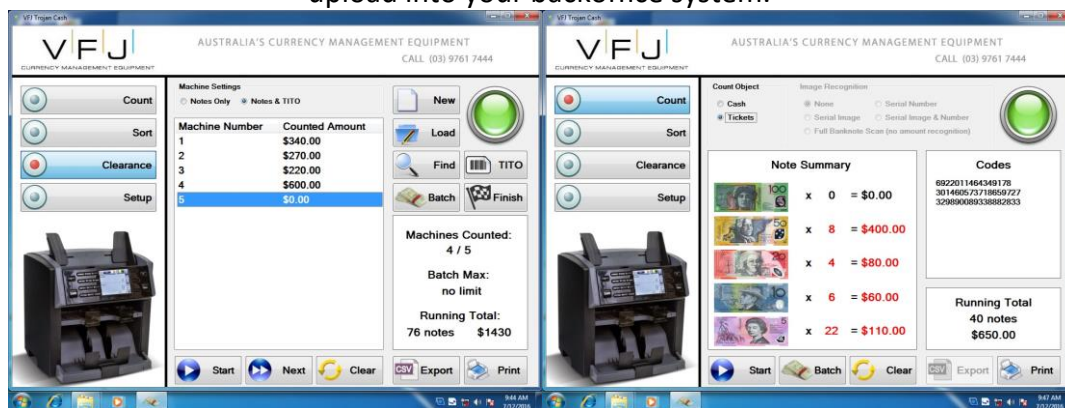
upload into your backoffice system.

VFJ Trojan Cash

VFJ
CURRENCY MANAGEMENT EQUIPMENT

AUSTRALIA'S CURRENCY MANAGEMENT EQUIPMENT
CALL (03) 9761 7444

Count
Sort
Clearance
Setup

Machine Settings
Notes Only
Notes & TITO

| Machine Number | Counted Amount |
|---|---|
| 1 | \$340.00 |
| 2 | \$270.00 |
| 3 | \$220.00 |
| 4 | \$600.00 |
| 5 | \$0.00 |

New
Load
Find
TITO
Batch
Finish

Machines Counted:
4 / 5

Batch Max:
no limit

Running Total:
76 notes \$1430

Start
Next
Clear
Export
Print

9:44 AM
7/12/2016

VFJ Trojan Cash

VFJ
CURRENCY MANAGEMENT EQUIPMENT

AUSTRALIA'S CURRENCY MANAGEMENT EQUIPMENT
CALL (03) 9761 7444

Count
Sort
Clearance
Setup

Count Object
Cash
Tickets

Image Recognition
None
Serial Number
Serial Image
Serial Image & Number
Full Banknote Scan (no amount recognition)

Note Summary

x 0 = \$0.00
x 8 = \$400.00
x 4 = \$80.00
x 6 = \$60.00
x 22 = \$110.00

Codes
892201146434917 8
301460573718659727
329890089338882833

Running Total
40 notes
\$650.00

Start
Batch
Clear
Export
Print

9:47 AM
7/12/2016